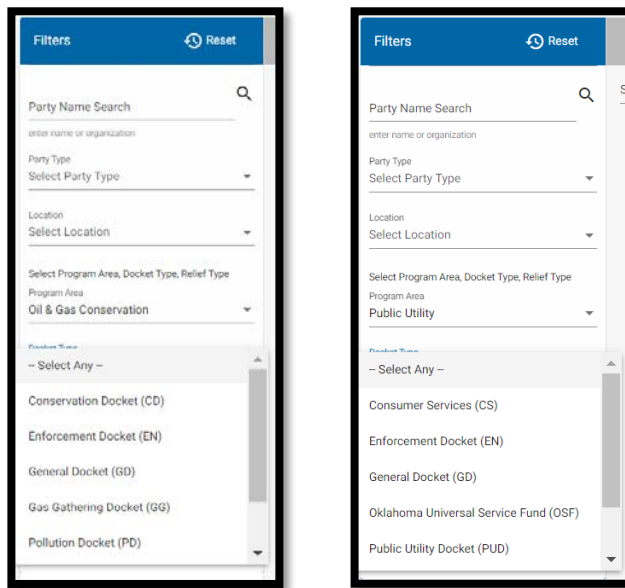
Filters
Reset

Party Name Search
enter name or organization

Party Type
Select Party Type

Location
Select Location

Select Program Area, Docket Type, Relief Type
Program Area
Oil & Gas Conservation

Docket Type
-- Select Any --
Conservation Docket (CD)
Enforcement Docket (EN)
General Docket (GD)
Gas Gathering Docket (GG)
Pollution Docket (PD)

Filters
Reset

Party Name Search
enter name or organization

Party Type
Select Party Type

Location
Select Location

Select Program Area, Docket Type, Relief Type
Program Area
Public Utility

Docket Type
-- Select Any --
Consumer Services (CS)
Enforcement Docket (EN)
General Docket (GD)
Oklahoma Universal Service Fund (OSF)
Public Utility Docket (PUD)